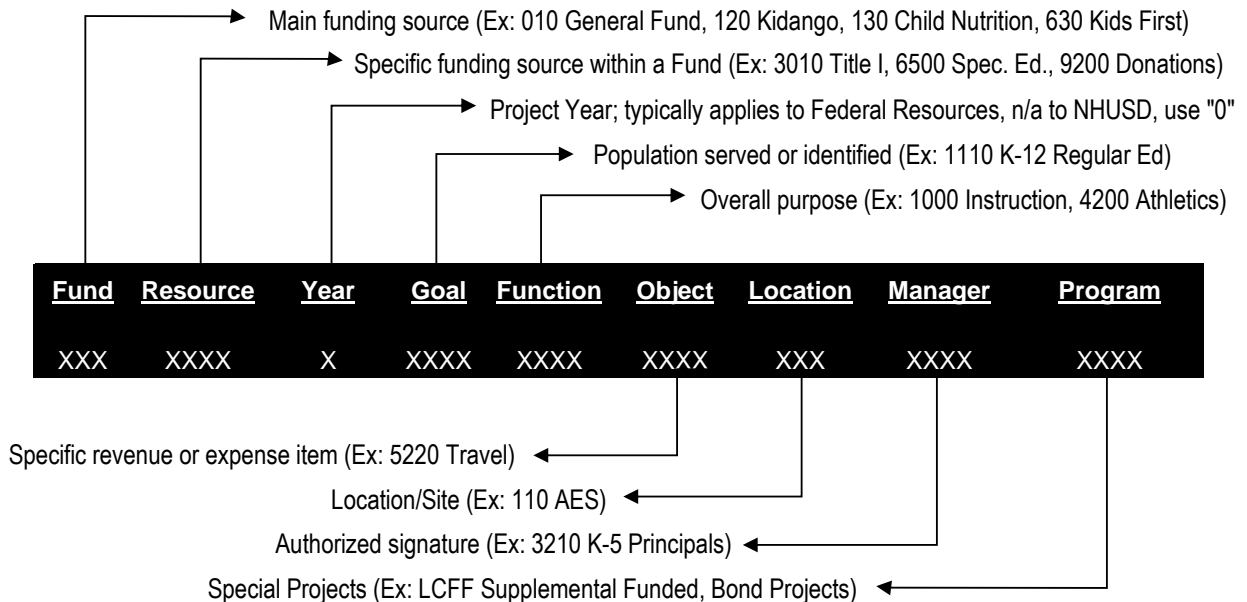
Main funding source (Ex: 010 General Fund, 120 Kidango, 130 Child Nutrition, 630 Kids First)

Specific funding source within a Fund (Ex: 3010 Title I, 6500 Spec. Ed., 9200 Donations)

Project Year; typically applies to Federal Resources, n/a to NHUSD, use "0"

Population served or identified (Ex: 1110 K-12 Regular Ed)

Overall purpose (Ex: 1000 Instruction, 4200 Athletics)

| Fund | Resource | Year | Goal | Function | Object | Location | Manager | Program |
|---|---|---|---|---|---|---|---|---|
| XXX | XXXX | X | XXXX | XXXX | XXXX | XXX | XXXX | XXXX |

Specific revenue or expense item (Ex: 5220 Travel)

Location/Site (Ex: 110 AES)

Authorized signature (Ex: 3210 K-5 Principals)

Special Projects (Ex: LCFF Supplemental Funded, Bond Projects)